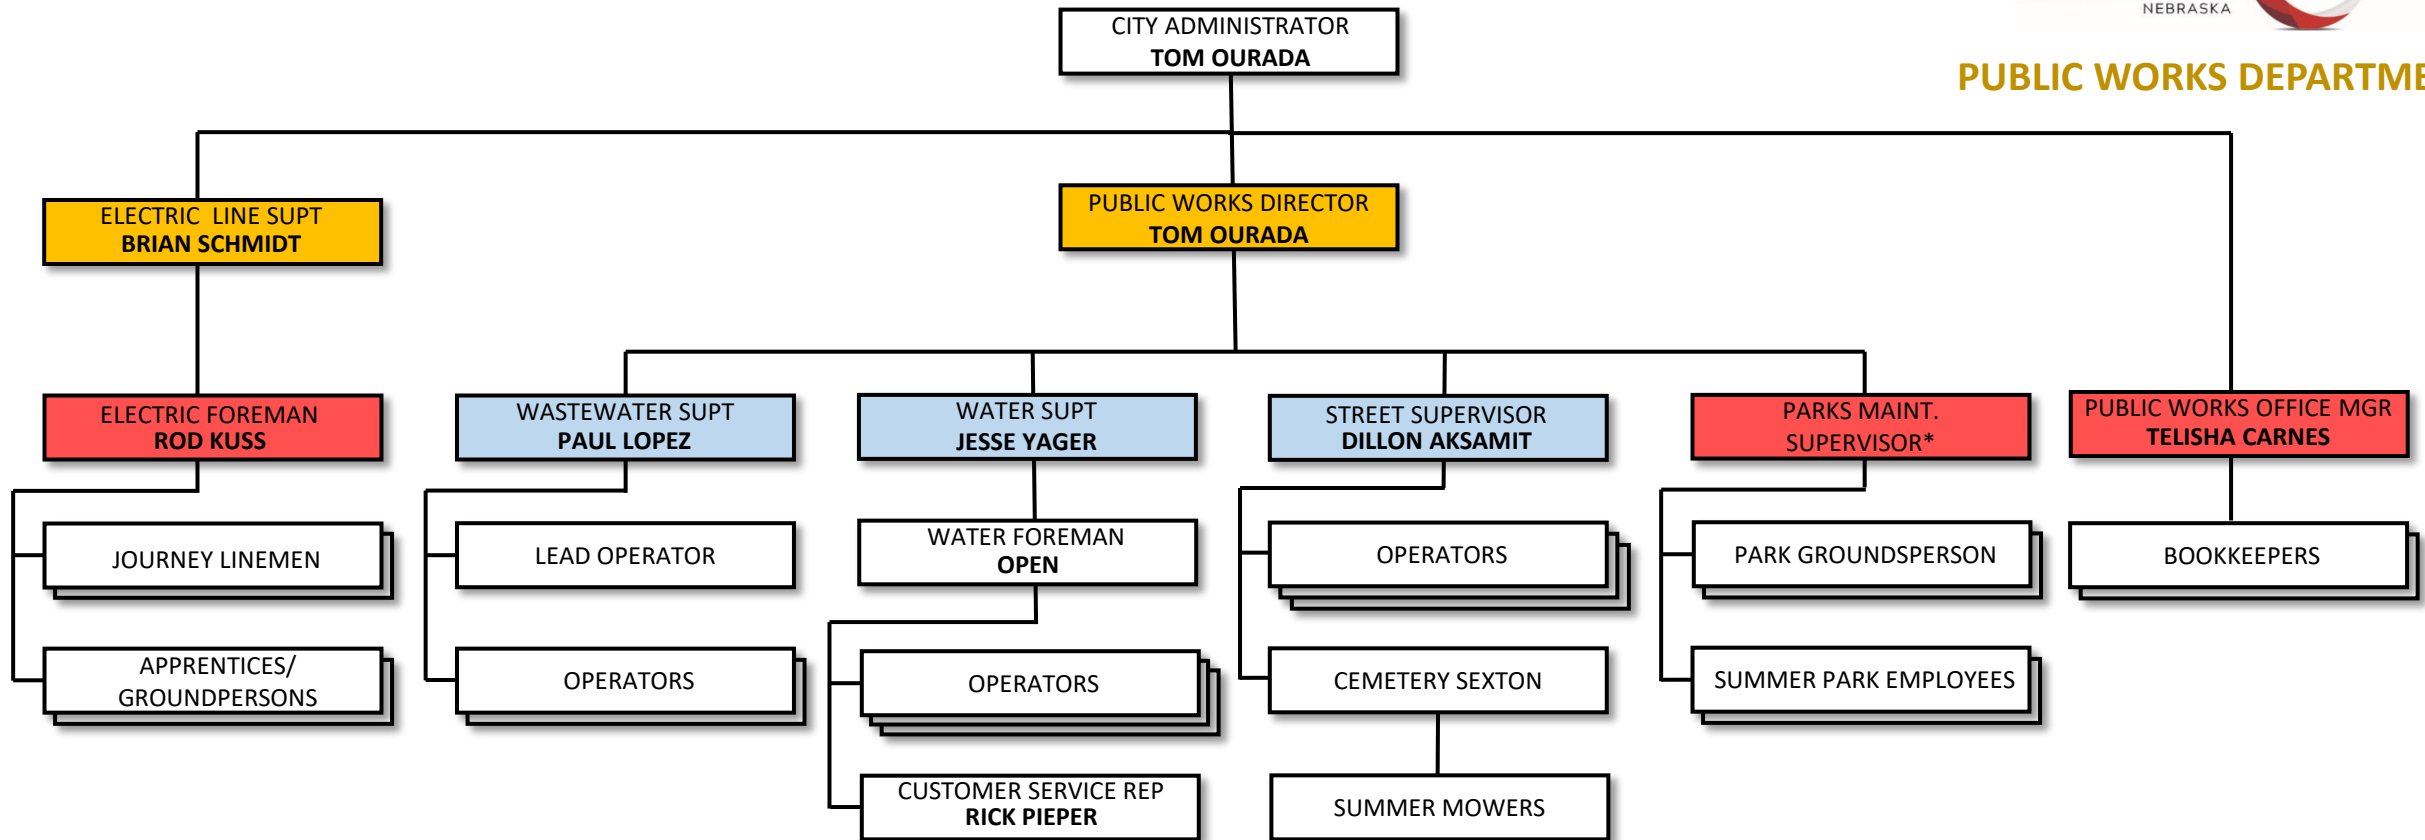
NEBRASKA

PUBLIC WORKS DEPARTME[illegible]

CITY ADMINISTRATOR
TOM OURADA

ELECTRIC LINE SUPT
BRIAN SCHMIDT

PUBLIC WORKS DIRECTOR
TOM OURADA

ELECTRIC FOREMAN
ROD KUSS

WASTEWATER SUPT
PAUL LOPEZ

WATER SUPT
JESSE YAGER

STREET SUPERVISOR
DILLON AKSAMIT

PARKS MAINT. SUPERVISOR*

PUBLIC WORKS OFFICE MGR
TELISHA CARNES

JOURNEY LINEMEN

LEAD OPERATOR

WATER FOREMAN
OPEN

OPERATORS

PARK GROUNDSPERSON

BOOKKEEPERS

APPRENTICES/ GROUNDPERSONS

OPERATORS

OPERATORS

CEMETERY SEXTON

SUMMER PARK EMPLOYEES

CUSTOMER SERVICE REP
RICK PIEPER

SUMMER MOWERS